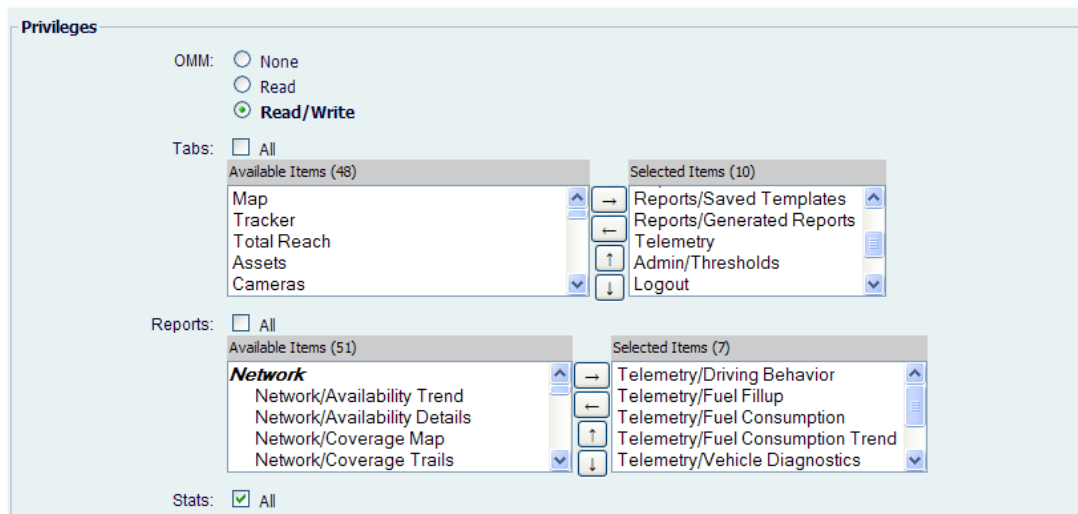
Privileges

OMM: None
Read
Read/Write

Tabs: All

Available Items (48)
Map
Tracker
Total Reach
Assets
Cameras

→
←
↑
↓

Selected Items (10)
Reports/Saved Templates
Reports/Generated Reports
Telemetry
Admin/Thresholds
Logout

Reports: All

Available Items (51)
Network
Network/Availability Trend
Network/Availability Details
Network/Coverage Map
Network/Coverage Trails

→
←
↑
↓

Selected Items (7)
Telemetry/Driving Behavior
Telemetry/Fuel Fillup
Telemetry/Fuel Consumption
Telemetry/Fuel Consumption Trend
Telemetry/Vehicle Diagnostics

Stats: All